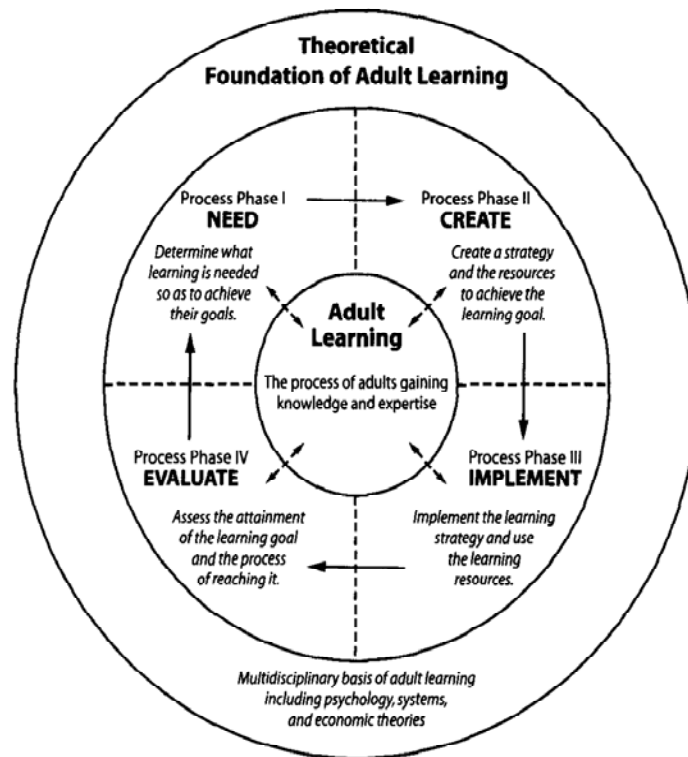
Theoretical Foundation of Adult Learning

Process Phase I
NEED

Determine what learning is needed so as to achieve their goals.

Process Phase II
CREATE

Create a strategy and the resources to achieve the learning goal.

Adult Learning

The process of adults gaining knowledge and expertise

Process Phase IV
EVALUATE

Assess the attainment of the learning goal and the process of reaching it.

Process Phase III
IMPLEMENT

Implement the learning strategy and use the learning resources.

Multidisciplinary basis of adult learning including psychology, systems, and economic theories